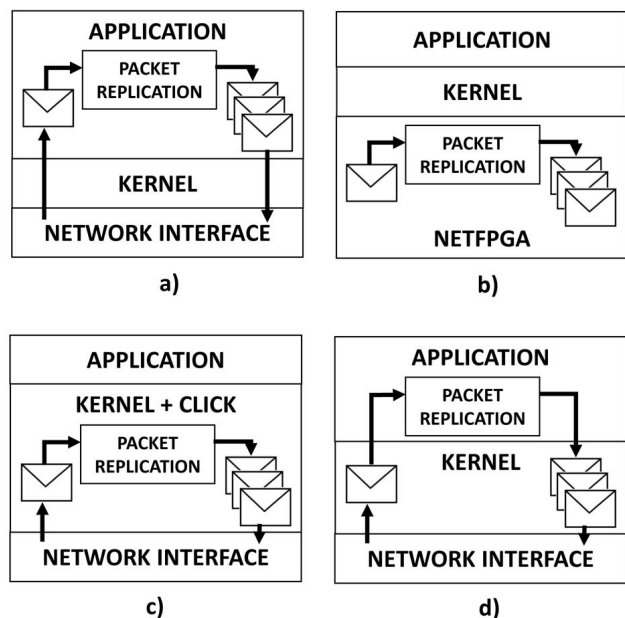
APPLICATION

PACKET REPLICATION

KERNEL

NETWORK INTERFACE

a)

APPLICATION

KERNEL

PACKET REPLICATION

NETFPGA

b)

APPLICATION

KERNEL + CLICK

PACKET REPLICATION

NETWORK INTERFACE

c)

APPLICATION

PACKET REPLICATION

KERNEL

NETWORK INTERFACE

d)